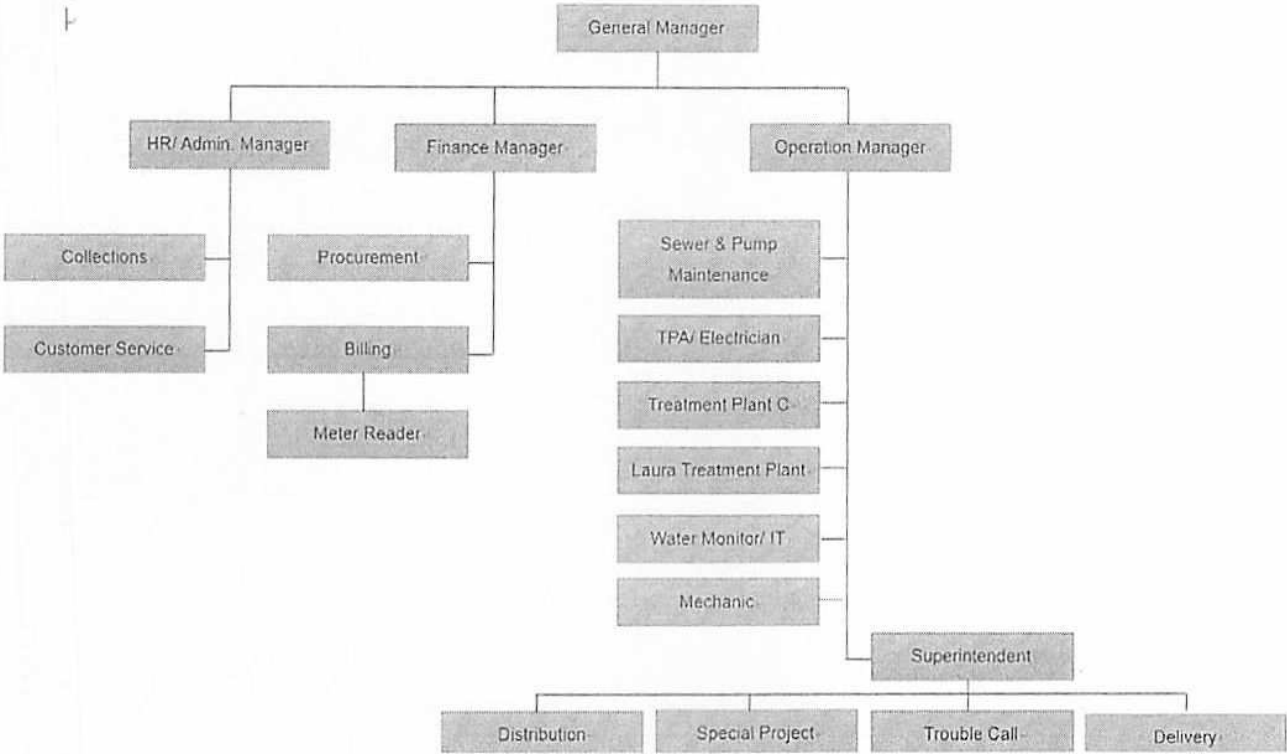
General Manager

HR/ Admin. Manager

Finance Manager

Operation Manager

Collections

Customer Service

Procurement

Billing

Meter Reader

Sewer & Pump Maintenance

TPA/ Electrician

Treatment Plant C

Laura Treatment Plant

Water Monitor/ IT

Mechanic

Superintendent

Distribution

Special Project

Trouble Call

Delivery